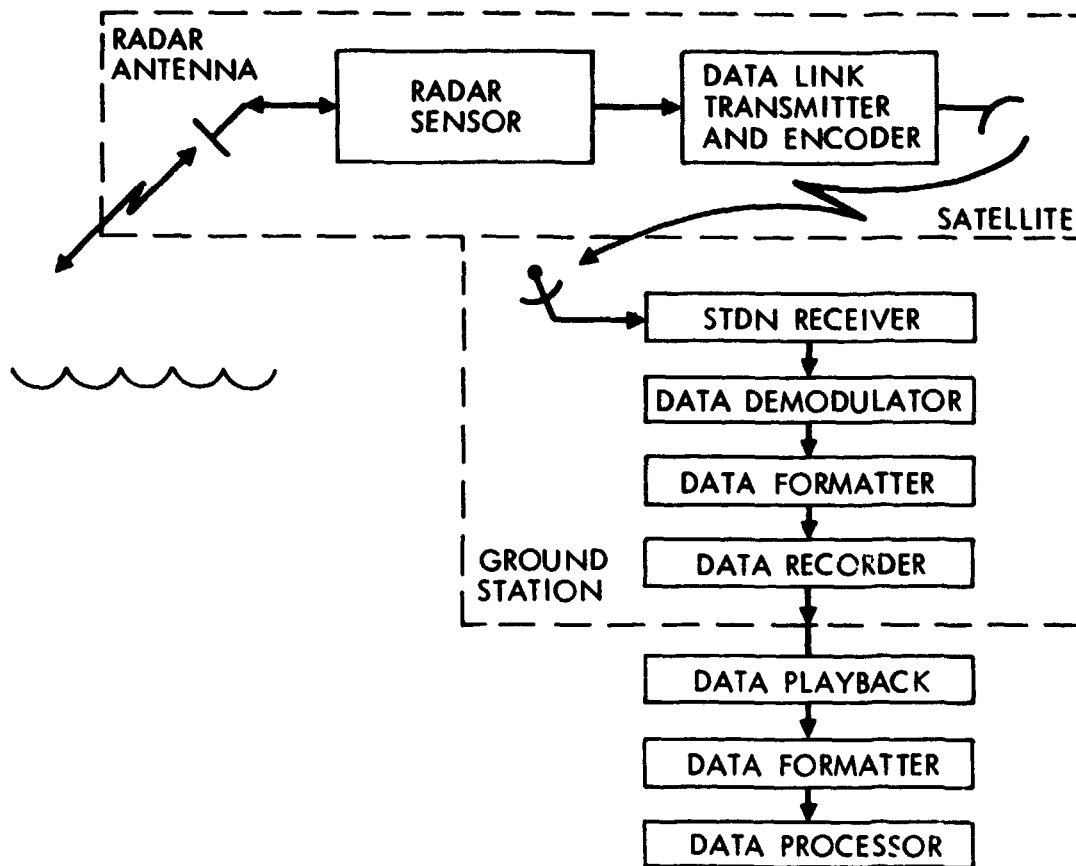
RADAR ANTENNA

RADAR SENSOR

DATA LINK TRANSMITTER AND ENCODER

SATELLITE

STDN RECEIVER

DATA DEMODULATOR

DATA FORMATTER

GROUND STATION

DATA RECORDER

DATA PLAYBACK

DATA FORMATTER

DATA PROCESSOR